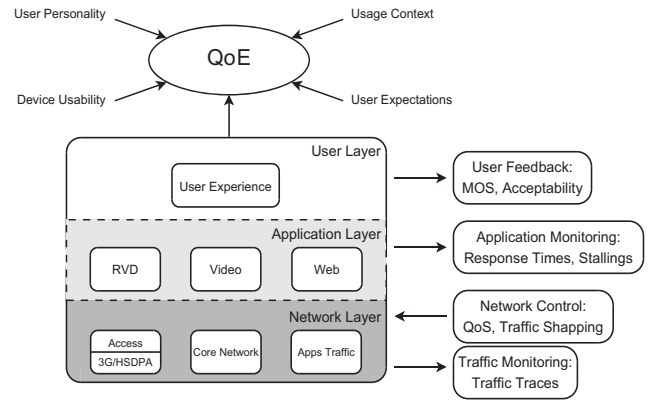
User Personality

Usage Context

QoE

Device Usability

User Expectations

User Layer

User Experience

User Feedback: MOS, Acceptability

Application Layer

RVD

Video

Web

Application Monitoring: Response Times, Stallings

Network Layer

Network Control: QoS, Traffic Shapping

Access

3G/HSDPA

Core Network

Apps Traffic

Traffic Monitoring: Traffic Traces